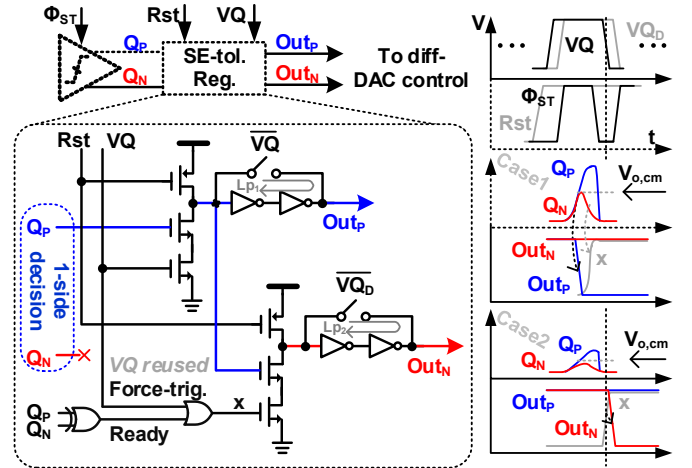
$\Phi_{ST}$
Rst
VQ
$Q_P$
$Q_N$
SE-tol. Reg.
$Out_P$
$Out_N$
To diff-DAC control
V
VQ
$VQ_D$
$\Phi_{ST}$
Rst
t
Rst
VQ
$\overline{VQ}$
$Lp_1$
$Out_P$
$Q_P$
1-side decision
$Q_N$
$\overline{VQ_D}$
$Lp_2$
$Out_N$
VQ reused
Force-trig.
$Q_P$
$Q_N$
x
Ready
Case1
$Q_P$
$Q_N$
$V_{o,cm}$
$Out_N$
x
$Out_P$
Case2
$Q_P$
$Q_N$
$V_{o,cm}$
$Out_P$
x
$Out_N$